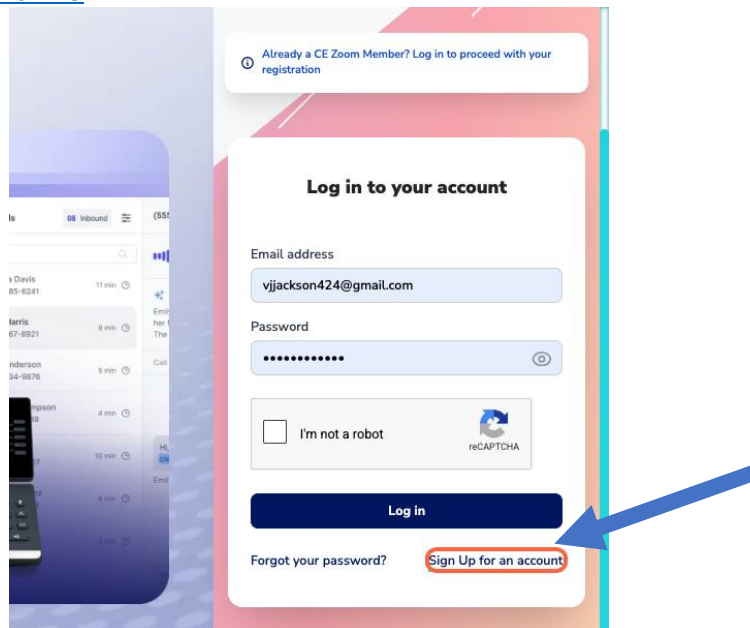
Already a CE Zoom Member? Log in to proceed with your registration

ls
08 Inbound
(555
a Davis
85-6241
11 min
Harris
67-8921
8 min
nderson
34-9876
5 min
mpson
4 min
10 min
6 min
3 min
Emi
her
The
Cal
Emi

Log in to your account

Email address
vjjackson424@gmail.com

Password
••••••••••••

I'm not a robot
reCAPTCHA

Log in

Forgot your password?
Sign Up for an account